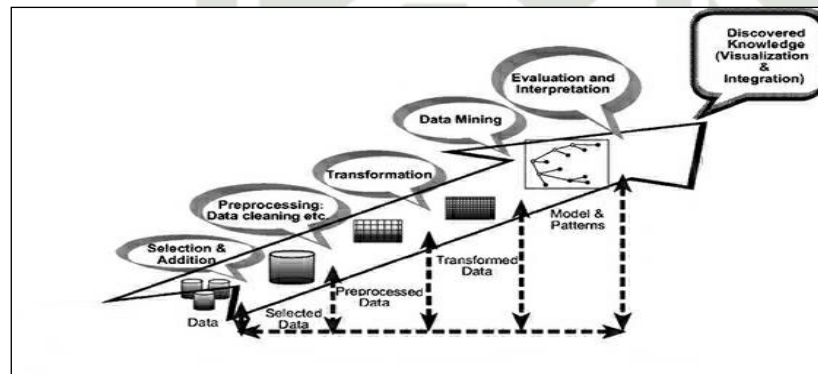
Discovered Knowledge (Visualization & Integration)

Evaluation and Interpretation

Data Mining

Transformation

Preprocessing: Data cleaning etc.

Selection & Addition

Data

Selected Data

Preprocessed Data

Transformed Data

Model & Patterns